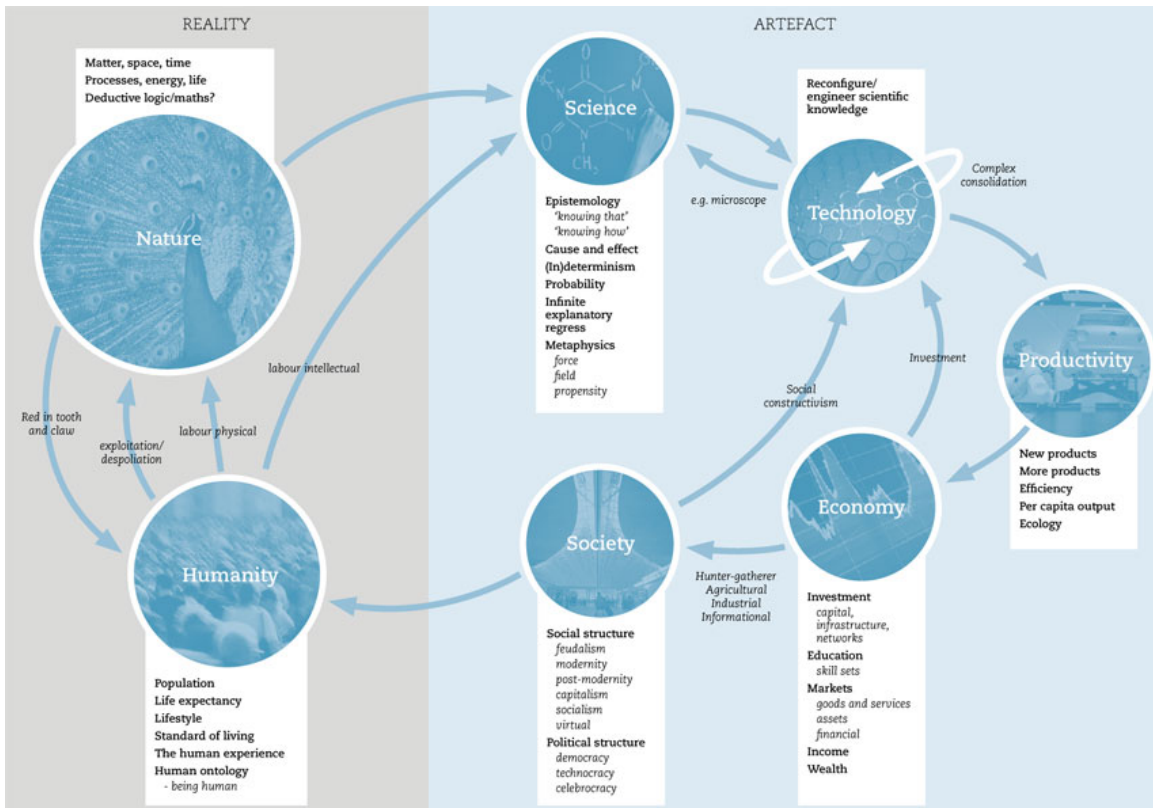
REALITY

ARTEFACT

Matter, space, time
Processes, energy, life
Deductive logic/maths?

Nature

Science

Epistemology
'knowing that'
'knowing how'
Cause and effect
(In)determinism
Probability
Infinite explanatory regress
Metaphysics
force
field
propensity

Reconfigure/ engineer scientific knowledge

Technology

Complex consolidation

e.g. microscope

Productivity

New products
More products
Efficiency
Per capita output
Ecology

Investment

Social constructivism

labour intellectual

Red in tooth and claw

exploitation/ despoliation

labour physical

Economy

Investment
capital, infrastructure, networks
Education
skill sets
Markets
goods and services
assets
financial
Income
Wealth

Hunter-gatherer
Agricultural
Industrial
Informational

Society

Social structure
feudalism
modernity
post-modernity
capitalism
socialism
virtual
Political structure
democracy
technocracy
celebrocracy

Humanity

Population
Life expectancy
Lifestyle
Standard of living
The human experience
Human ontology
- being human